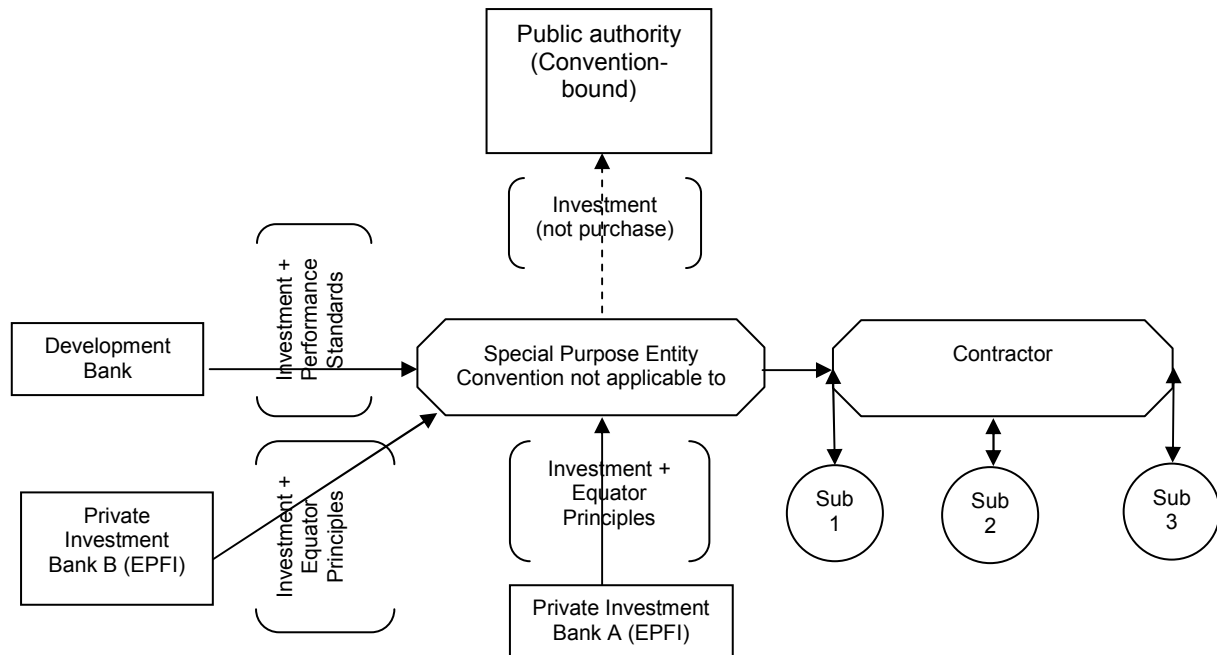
Public authority (Convention-bound)

Investment (not purchase)

Investment + Performance Standards

Development Bank

Special Purpose Entity Convention not applicable to

Contractor

Investment + Equator Principles

Private Investment Bank B (EPFI)

Investment + Equator Principles

Sub 1

Sub 2

Sub 3

Private Investment Bank A (EPFI)